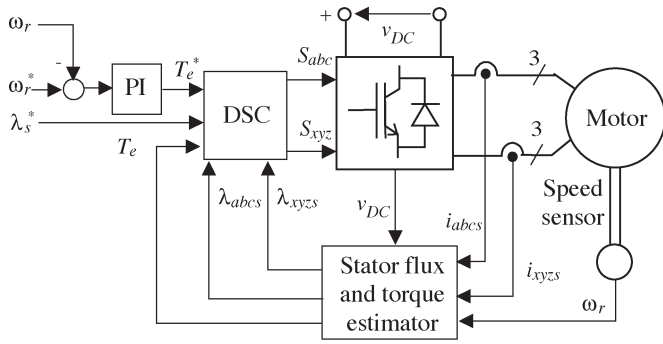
$\omega_r$

-

$\omega_r^*$

PI

$T_e^*$

DSC

$S_{abc}$

$S_{xyz}$

+

$v_{DC}$

3

3

Motor

$\lambda_s^*$

$T_e$

$\lambda_{abcs}$

$\lambda_{xyzs}$

$v_{DC}$

$i_{abcs}$

Speed sensor

$i_{xyzs}$

Stator flux and torque estimator

$\omega_r$